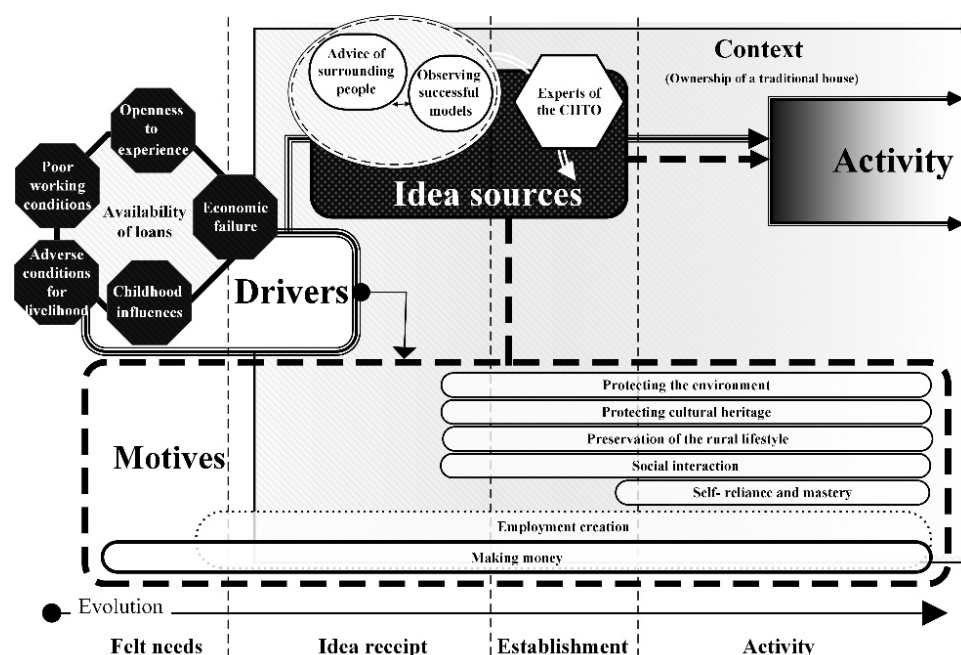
Context

(Ownership of a traditional house)

Advice of surrounding people

Observing successful models

Experts of the CHTO

Activity

Idea sources

Openness to experience

Poor working conditions

Availability of loans

Economic failure

Adverse conditions for livelihood

Childhood influences

Drivers

Motives

Protecting the environment

Protecting cultural heritage

Preservation of the rural lifestyle

Social interaction

Self- reliance and mastery

Employment creation

Making money

Evolution

Felt needs

Idea receipt

Establishment

Activity